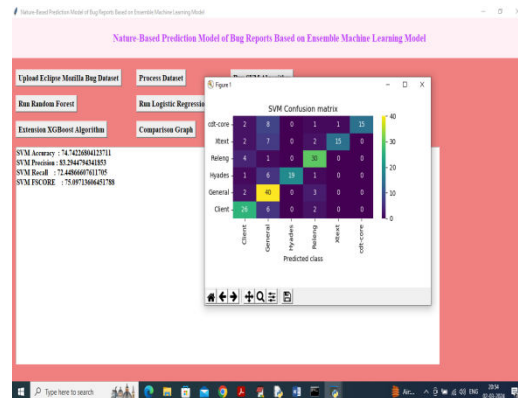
Nature Based Prediction Model of Bug Reports Based on Ensemble Machine Learning Model

Nature-Based Prediction Model of Bug Reports Based on Ensemble Machine Learning Model

Upload Eclipse Mozilla Bug Dataset

Process Dataset

Run SVM Algorithm

Run Random Forest

Run Logistic Regression

Extension XGBoost Algorithm

Comparison Graph

SVM Accuracy : 74.74226804123711
SVM Precision : 83.2944794341853
SVM Recall : 72.44866607611705
SVM FSCORE : 75.09713606451788

Figure 1

SVM Confusion matrix

| | | | | | | |
|---|---|---|---|---|---|---|
| cdt-core | 2 | 8 | 0 | 1 | 1 | 25 |
| Xtext | 2 | 7 | 0 | 2 | 15 | 0 |
| Releng | 4 | 1 | 0 | 30 | 0 | 0 |
| Hyades | 1 | 6 | 19 | 1 | 0 | 0 |
| General | 2 | 40 | 0 | 3 | 0 | 0 |
| Client | 26 | 6 | 0 | 2 | 0 | 0 |
| | Client | General | Hyades | Releng | Xtext | cdt-core |

Predicted class

40
30
20
10
0

Type here to search

20:54
02-03-2024
ENG